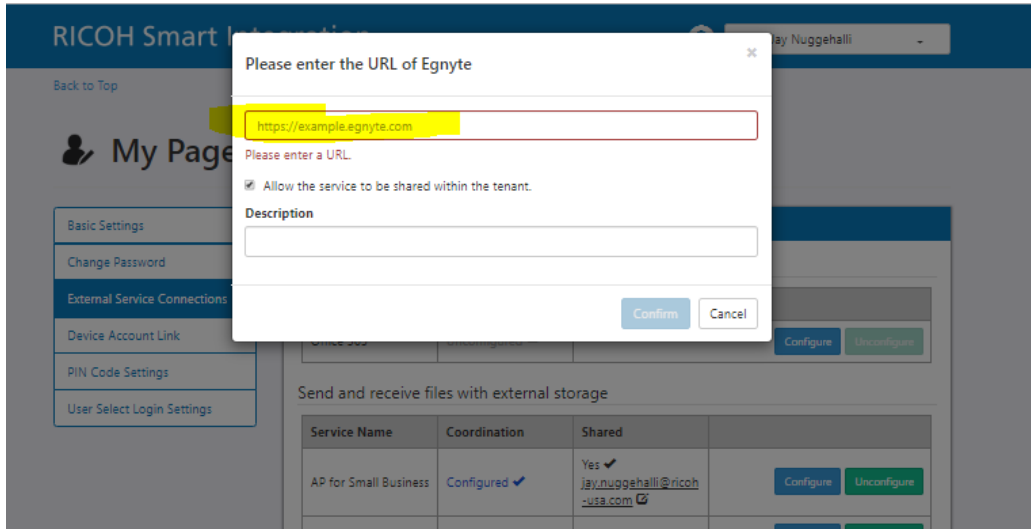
RICOH Smart Int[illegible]

Jay Nuggehalli

Back to Top

My Page

Basic Settings
Change Password
External Service Connections
Device Account Link
PIN Code Settings
User Select Login Settings

Please enter the URL of Egnyte

×

https://example.egnyte.com

Please enter a URL.

Allow the service to be shared within the tenant.

Description

Confirm Cancel

Office 365 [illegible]

Configure Unconfigure

Send and receive files with external storage

| Service Name | Coordination | Shared | |
|---|---|---|---|
| AP for Small Business | Configured ✔ | Yes ✔ jay.nuggehalli@ricoh-usa.com | Configure Unconfigure |